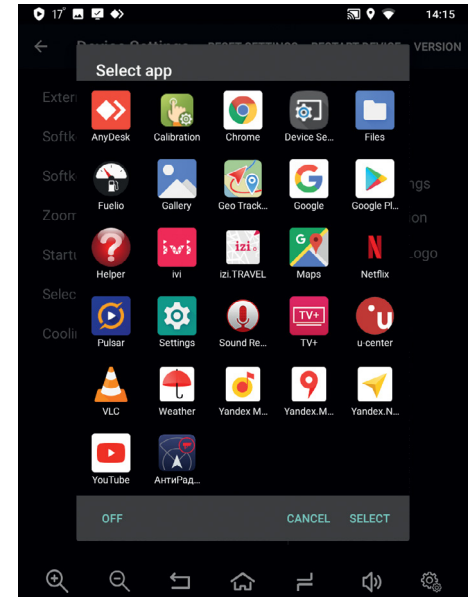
17° 14:15

Device Settings RESET SETTINGS RESTART DEVICE VERSION

Exte
Softk
Softk
Zoom
Startu
Selec
Cooli

ngs
ion
ogo

Select app

AnyDesk
Calibration
Chrome
Device Se...
Files
Fuelio
Gallery
Geo Track...
Google
Google Pl...
Helper
ivi
izi.TRAVEL
Maps
Netflix
Pulsar
Settings
Sound Re...
TV+
u-center
VLC
Weather
Yandex M...
Yandex.M...
Yandex.N...
YouTube
АнтиРад...

OFF
CANCEL
SELECT